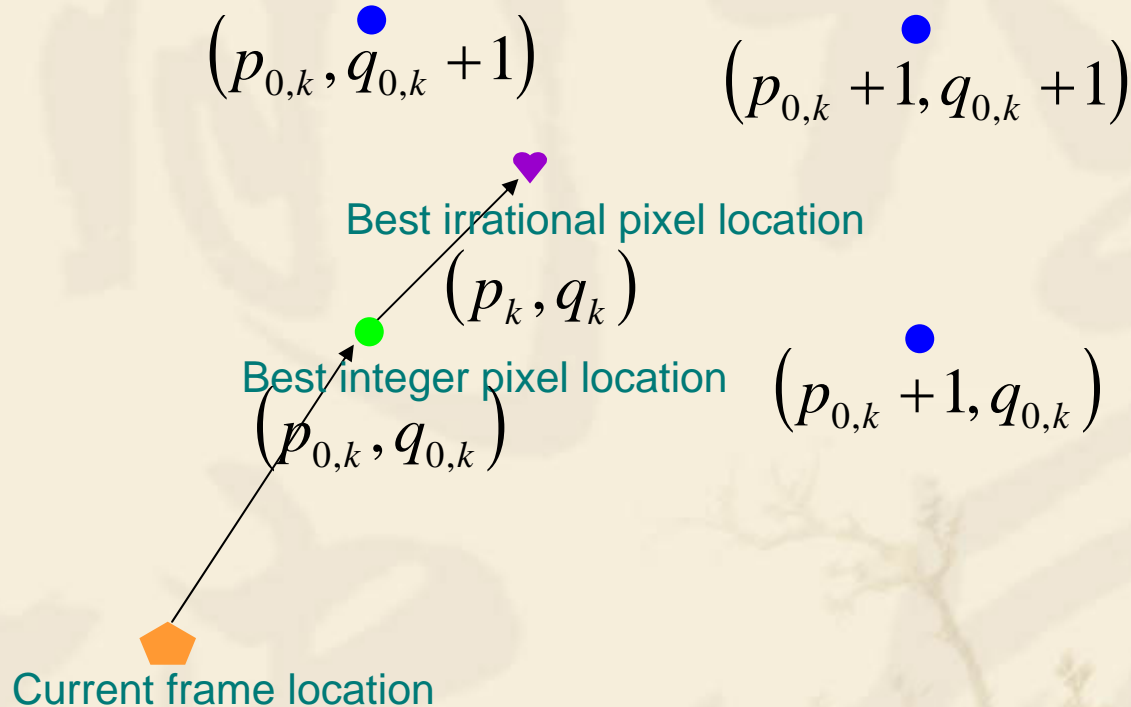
$\left(p_{0,k}, q_{0,k}+1\right)$

$\left(p_{0,k}+1, q_{0,k}+1\right)$

Best irrational pixel location

$\left(p_{k}, q_{k}\right)$

Best integer pixel location

$\left(p_{0,k}+1, q_{0,k}\right)$

$\left(p_{0,k}, q_{0,k}\right)$

Current frame location